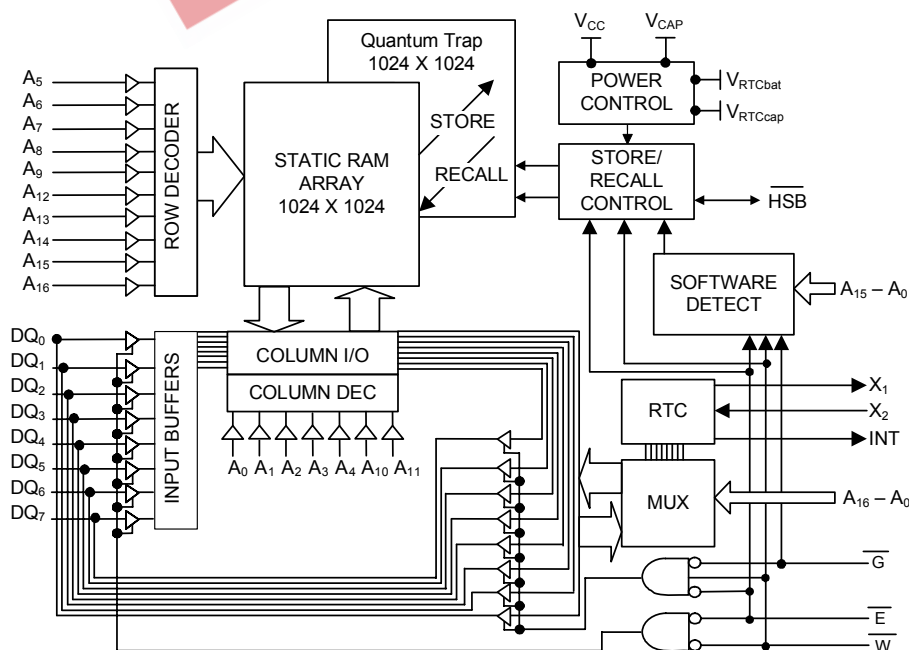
Quantum Trap
1024 X 1024

$V_{CC}$ $V_{CAP}$

POWER CONTROL

$V_{RTCbat}$

$V_{RTCcap}$

$A_5$
$A_6$
$A_7$
$A_8$
$A_9$
$A_{12}$
$A_{13}$
$A_{14}$
$A_{15}$
$A_{16}$

ROW DECODER

STATIC RAM ARRAY 1024 X 1024

STORE

RECALL

STORE/ RECALL CONTROL

$\overline{HSB}$

SOFTWARE DETECT

$A_{15} – A_0$

$DQ_0$
$DQ_1$
$DQ_2$
$DQ_3$
$DQ_4$
$DQ_5$
$DQ_6$
$DQ_7$

INPUT BUFFERS

COLUMN I/O

COLUMN DEC

$A_0$ $A_1$ $A_2$ $A_3$ $A_4$ $A_{10}$ $A_{11}$

RTC

$X_1$

$X_2$

INT

MUX

$A_{16} – A_0$

$\overline{G}$

$\overline{E}$

$\overline{W}$